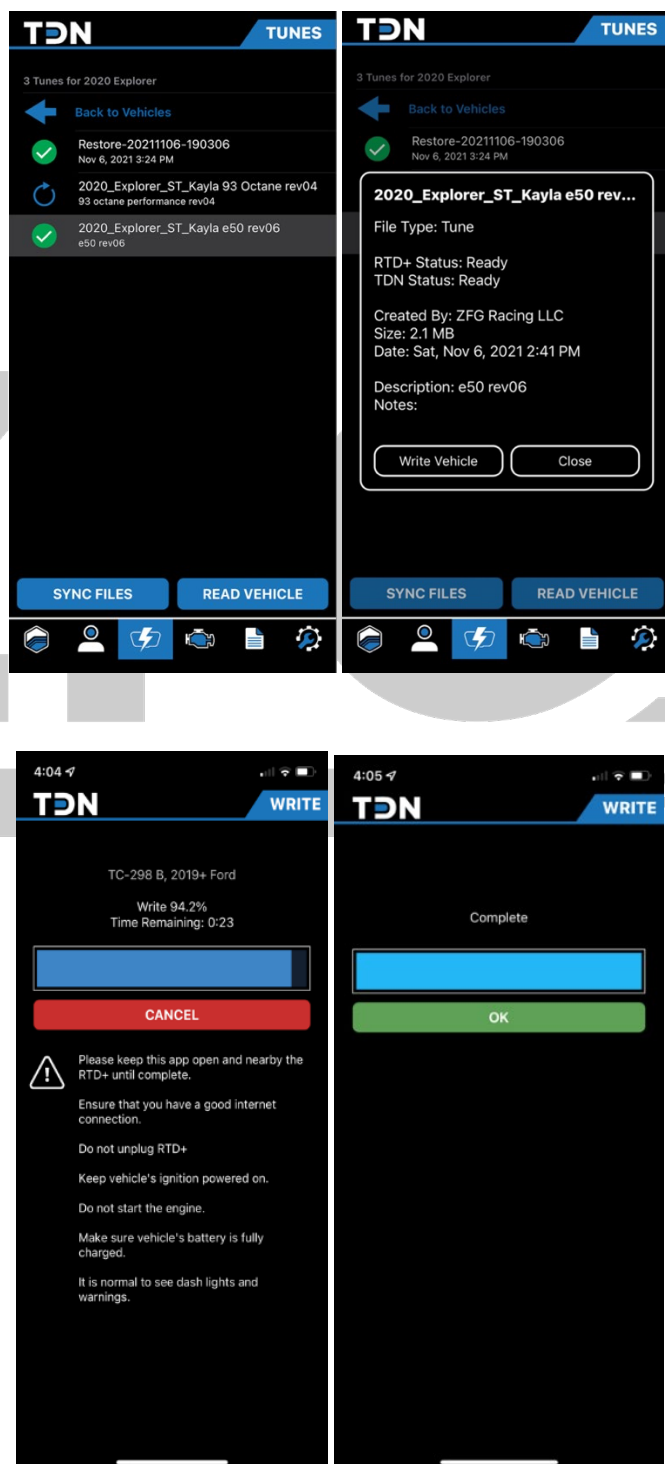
TDN
TUNES

3 Tunes for 2020 Explorer

Back to Vehicles

Restore-20211106-190306
Nov 6, 2021 3:24 PM

2020_Explorer_ST_Kayla 93 Octane rev04
93 octane performance rev04

2020_Explorer_ST_Kayla e50 rev06
e50 rev06

SYNC FILES
READ VEHICLE

TDN
TUNES

3 Tunes for 2020 Explorer

Back to Vehicles

Restore-20211106-190306
Nov 6, 2021 3:24 PM

2020_Explorer_ST_Kayla e50 rev...

File Type: Tune

RTD+ Status: Ready
TDN Status: Ready

Created By: ZFG Racing LLC
Size: 2.1 MB
Date: Sat, Nov 6, 2021 2:41 PM

Description: e50 rev06
Notes:

Write Vehicle
Close

SYNC FILES
READ VEHICLE

4:04
TDN
WRITE

TC-298 B, 2019+ Ford

Write 94.2%
Time Remaining: 0:23

CANCEL

Please keep this app open and nearby the RTD+ until complete.

Ensure that you have a good internet connection.

Do not unplug RTD+

Keep vehicle's ignition powered on.

Do not start the engine.

Make sure vehicle's battery is fully charged.

It is normal to see dash lights and warnings.

4:05
TDN
WRITE

Complete

OK